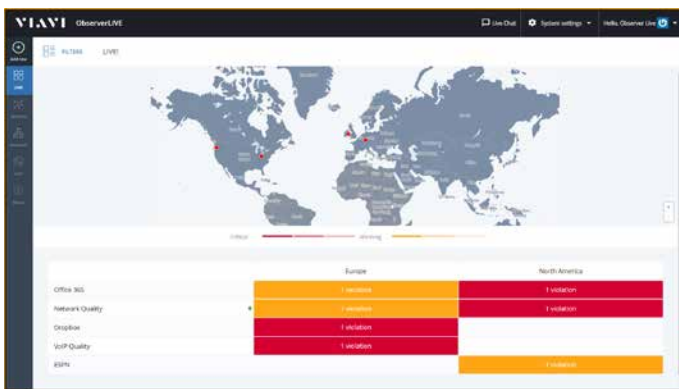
VIAVI ObserverLIVE

Live Chat System settings Hello, Observer Live

FILTERS LIVE!

Critical Warning

| | Europe | North America |
|---|---|---|
| Office 365 | 1 violation | 1 violation |
| Network Quality | 1 violation | 1 violation |
| Dropbox | 1 violation | |
| VoIP Quality | 1 violation | |
| ESPN | | 1 violation |